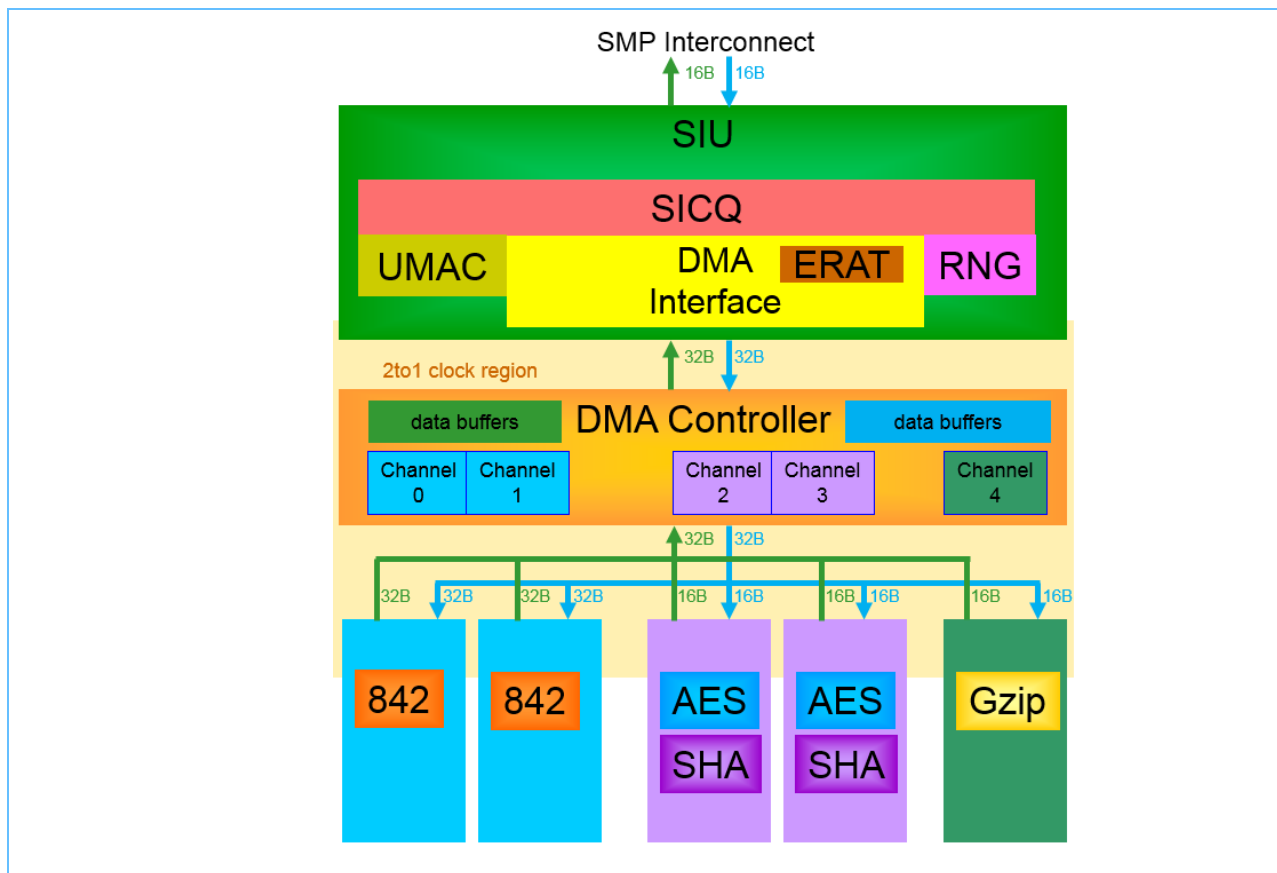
SMP Interconnect

16B 16B

SIU

SICQ

UMAC

DMA Interface

ERAT

RNG

32B 32B

2to1 clock region

data buffers

DMA Controller

data buffers

Channel 0

Channel 1

Channel 2

Channel 3

Channel 4

32B 32B

32B 32B

32B 32B

16B 16B

16B 16B

16B 16B

842

842

AES

SHA

AES

SHA

Gzip